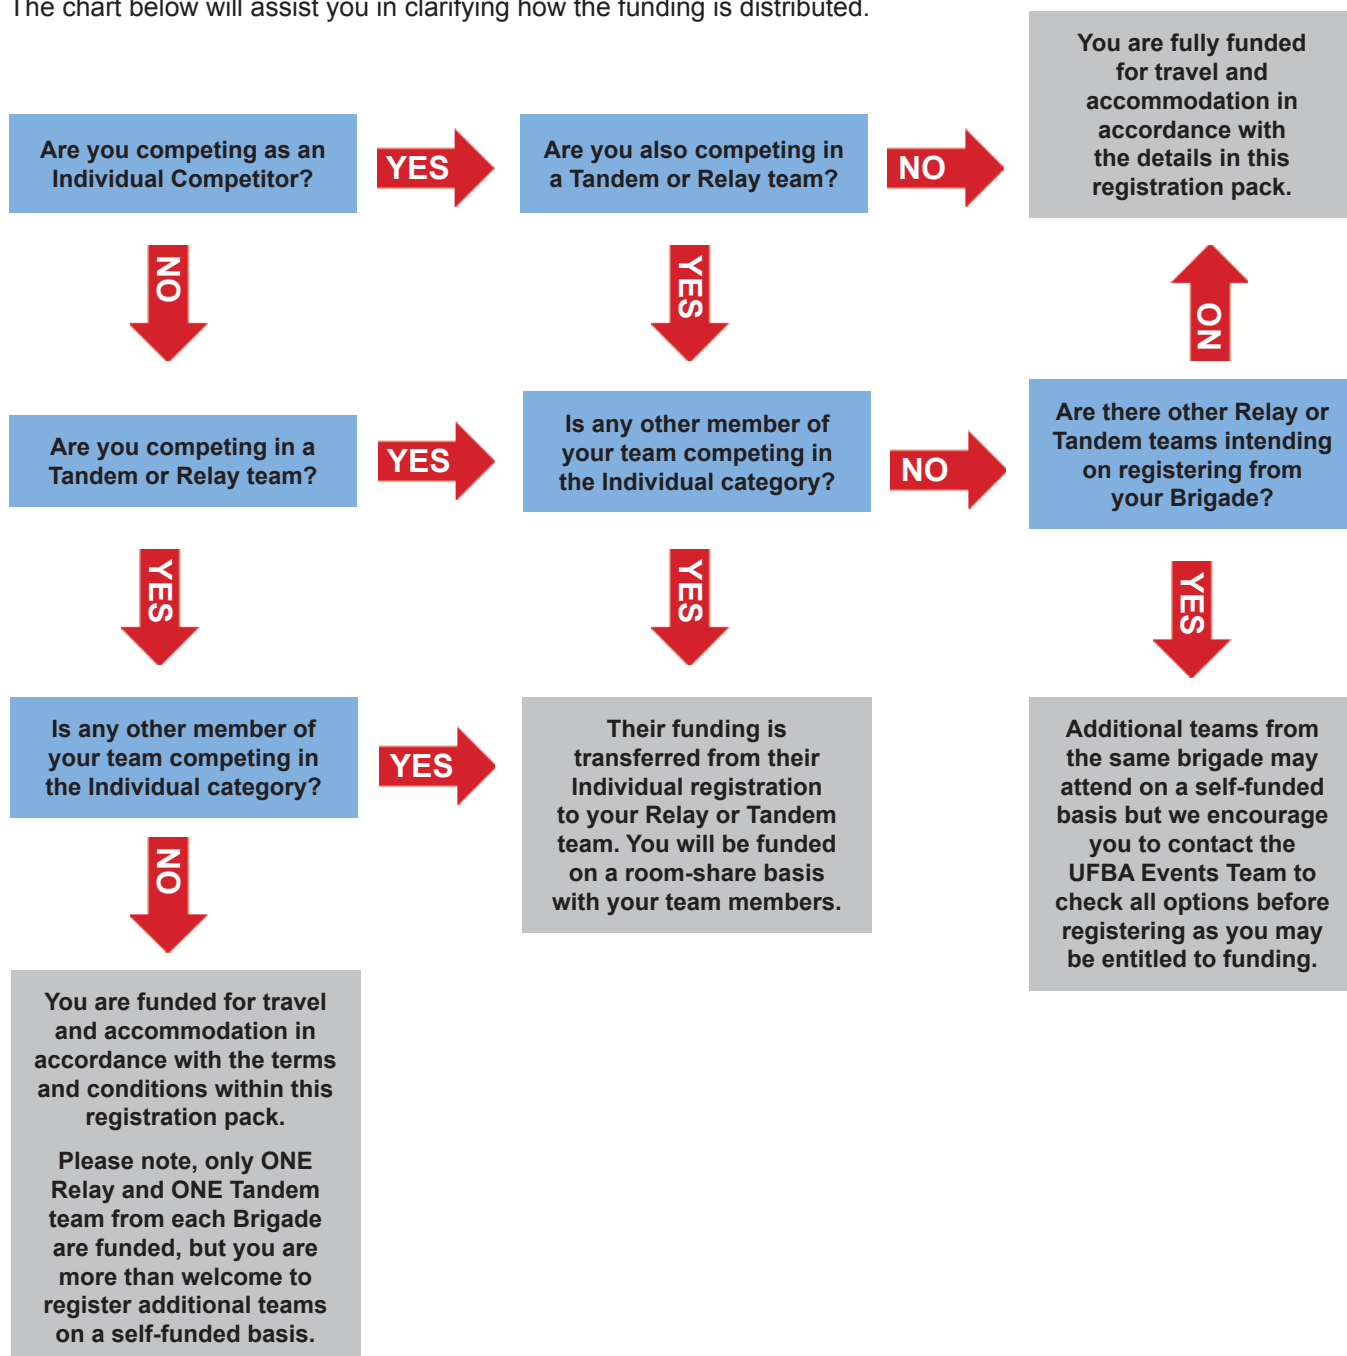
The chart below will assist you in clarifying how the funding is distributed.

Are you competing as an Individual Competitor?

YES

Are you also competing in a Tandem or Relay team?

NO

You are fully funded for travel and accommodation in accordance with the details in this registration pack.

NO

YES

NO

Are you competing in a Tandem or Relay team?

YES

Is any other member of your team competing in the Individual category?

NO

Are there other Relay or Tandem teams intending on registering from your Brigade?

YES

YES

YES

Is any other member of your team competing in the Individual category?

YES

Their funding is transferred from their Individual registration to your Relay or Tandem team. You will be funded on a room-share basis with your team members.

Additional teams from the same brigade may attend on a self-funded basis but we encourage you to contact the UFBA Events Team to check all options before registering as you may be entitled to funding.

NO

You are funded for travel and accommodation in accordance with the terms and conditions within this registration pack.

Please note, only ONE Relay and ONE Tandem team from each Brigade are funded, but you are more than welcome to register additional teams on a self-funded basis.